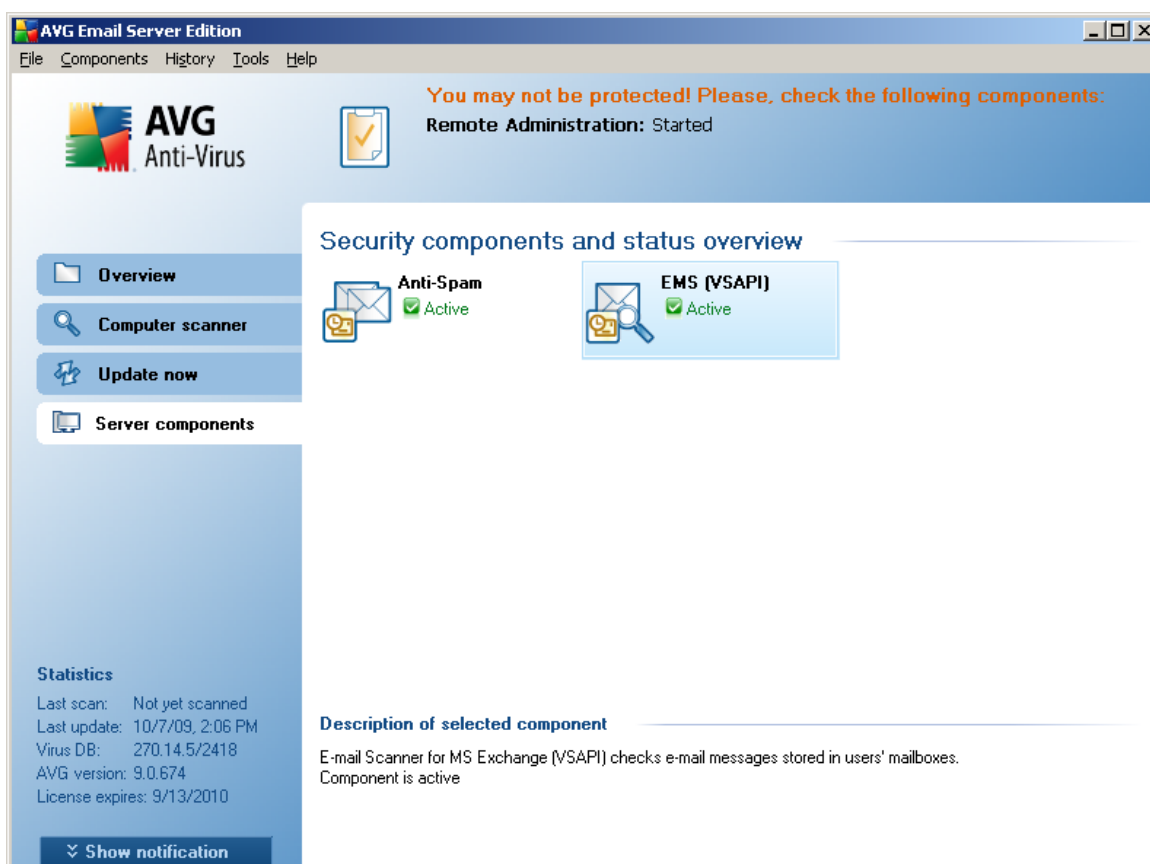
AVG Email Server Edition

File Components History Tools Help

AVG Anti-Virus

You may not be protected! Please, check the following components:
Remote Administration: Started

Overview
Computer scanner
Update now
Server components

Security components and status overview

Anti-Spam
Active

EMS (VSAPI)
Active

Statistics
Last scan: Not yet scanned
Last update: 10/7/09, 2:06 PM
Virus DB: 270.14.5/2418
AVG version: 9.0.674
License expires: 9/13/2010

Description of selected component

E-mail Scanner for MS Exchange (VSAPI) checks e-mail messages stored in users' mailboxes.
Component is active

Show notification